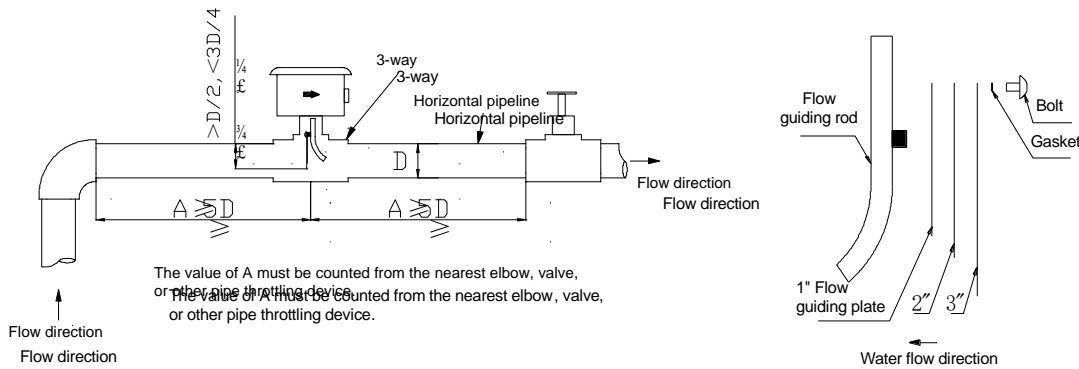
>D/2, <3D/4

¼
£

¾
£

3-way
3-way

Horizontal pipeline
Horizontal pipeline

D

A ≥5D

A ≥5D

Flow direction
Flow direction

The value of A must be counted from the nearest elbow, valve, or other pipe throttling device.

The value of A must be counted from the nearest elbow, valve, or other pipe throttling device.

Flow direction
Flow direction

Flow guiding rod

Bolt

Gasket

1" Flow guiding plate

2"

3"

Water flow direction